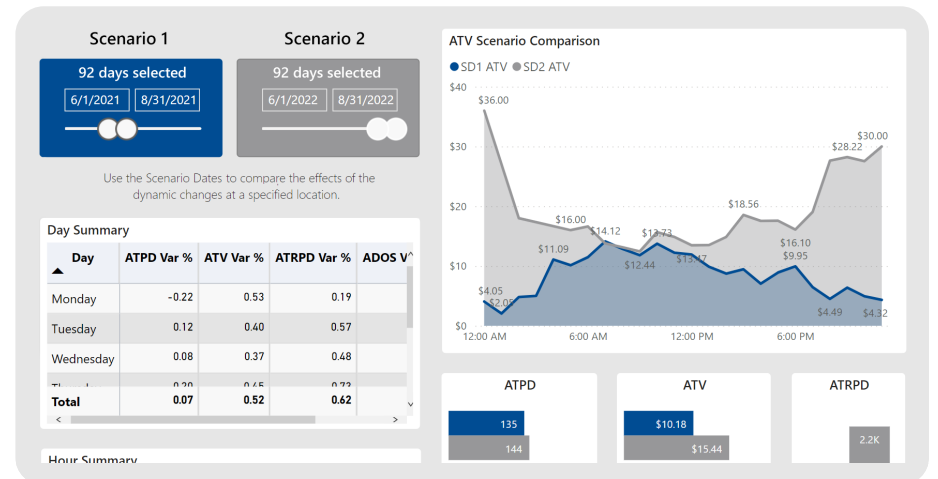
Scenario 1

92 days selected

6/1/2021 8/31/2021

Scenario 2

92 days selected

6/1/2022 8/31/2022

Use the Scenario Dates to compare the effects of the dynamic changes at a specified location.

Day Summary

| Day | ATPD Var % | ATV Var % | ATRPD Var % | ADOS V |
|---|---|---|---|---|
| Monday | -0.22 | 0.53 | 0.19 | |
| Tuesday | 0.12 | 0.40 | 0.57 | |
| Wednesday | 0.08 | 0.37 | 0.48 | |
| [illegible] | 0.20 | 0.45 | 0.73 | |
| Total | 0.07 | 0.52 | 0.62 | |

Hour Summary

ATV Scenario Comparison

SD1 ATV SD2 ATV

$40
$30
$20
$10
$0

$36.00
$4.05
$2.05
$11.09
$16.00
$14.12
$13.73
$12.44
$13.17
$18.56
$16.10
$9.95
$28.22
$30.00
$4.49
$4.32

12:00 AM 6:00 AM 12:00 PM 6:00 PM

ATPD

135
144

ATV

$10.18
$15.44

ATRPD

2.2K